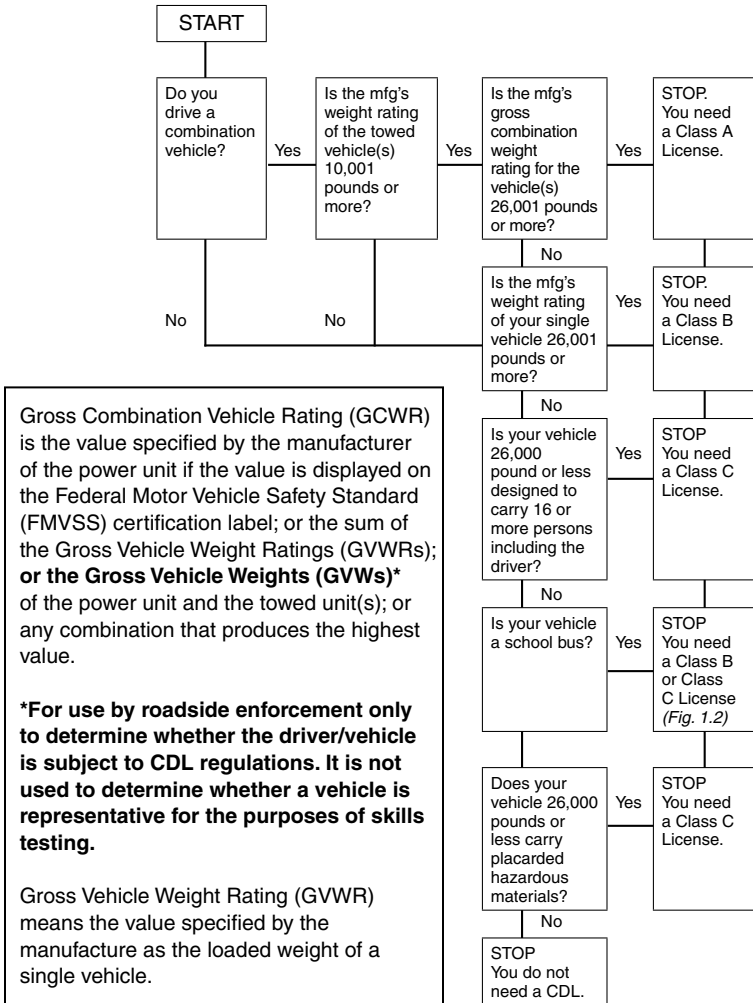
START

Do you drive a combination vehicle?

Yes

Is the mfg's weight rating of the towed vehicle(s) 10,001 pounds or more?

Yes

Is the mfg's gross combination weight rating for the vehicle(s) 26,001 pounds or more?

Yes

STOP. You need a Class A License.

No

No

No

Is the mfg's weight rating of your single vehicle 26,001 pounds or more?

Yes

STOP. You need a Class B License.

No

Is your vehicle 26,000 pound or less designed to carry 16 or more persons including the driver?

Yes

STOP You need a Class C License.

No

Is your vehicle a school bus?

Yes

STOP You need a Class B or Class C License *(Fig. 1.2)*

Does your vehicle 26,000 pounds or less carry placarded hazardous materials?

Yes

STOP You need a Class C License.

No

STOP You do not need a CDL.

Gross Combination Vehicle Rating (GCWR) is the value specified by the manufacturer of the power unit if the value is displayed on the Federal Motor Vehicle Safety Standard (FMVSS) certification label; or the sum of the Gross Vehicle Weight Ratings (GVWRs); **or the Gross Vehicle Weights (GVWs)*** of the power unit and the towed unit(s); or any combination that produces the highest value.

**\*For use by roadside enforcement only to determine whether the driver/vehicle is subject to CDL regulations. It is not used to determine whether a vehicle is representative for the purposes of skills testing.**

Gross Vehicle Weight Rating (GVWR) means the value specified by the manufacture as the loaded weight of a single vehicle.